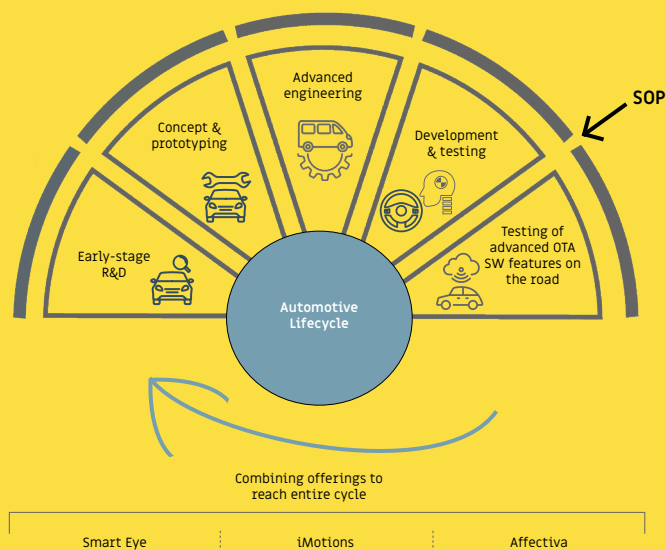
Early-stage R&D

Concept & prototyping

Advanced engineering

Development & testing

SOP

Testing of advanced OTA SW features on the road

Automotive Lifecycle

Combining offerings to reach entire cycle

Smart Eye

iMotions

Affectiva